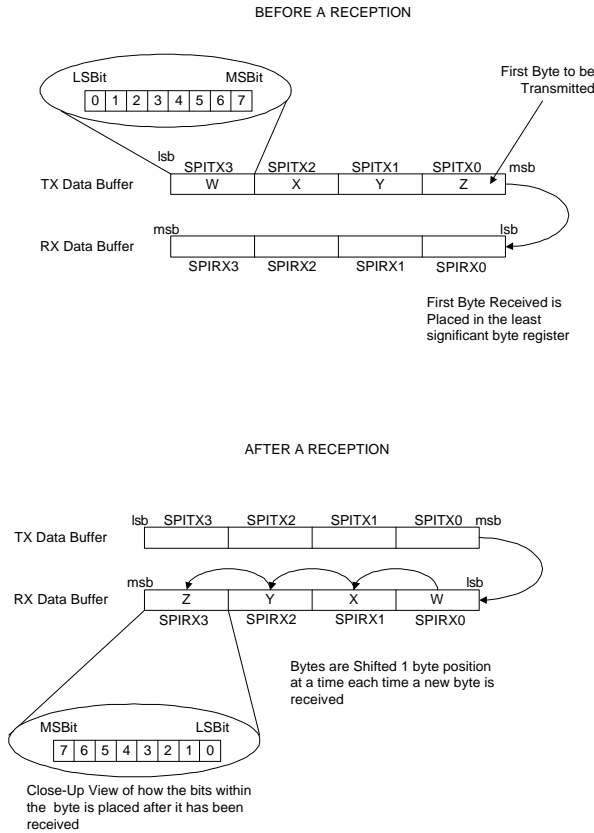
BEFORE A RECEPTION

LSBit MSBit

| 0 | 1 | 2 | 3 | 4 | 5 | 6 | 7 |
|---|---|---|---|---|---|---|---|

First Byte to be Transmitted

lsb

TX Data Buffer

| SPITX3 | SPITX2 | SPITX1 | SPITX0 |
|---|---|---|---|
| W | X | Y | Z |

msb

msb lsb

RX Data Buffer

| | | | |
|---|---|---|---|
| SPIRX3 | SPIRX2 | SPIRX1 | SPIRX0 |

First Byte Received is Placed in the least significant byte register

AFTER A RECEPTION

lsb msb

TX Data Buffer

| SPITX3 | SPITX2 | SPITX1 | SPITX0 |
|---|---|---|---|
| | | | |

msb lsb

RX Data Buffer

| Z | Y | X | W |
|---|---|---|---|
| SPIRX3 | SPIRX2 | SPIRX1 | SPIRX0 |

Bytes are Shifted 1 byte position at a time each time a new byte is received

MSBit LSBit

| 7 | 6 | 5 | 4 | 3 | 2 | 1 | 0 |
|---|---|---|---|---|---|---|---|

Close-Up View of how the bits within the byte is placed after it has been received